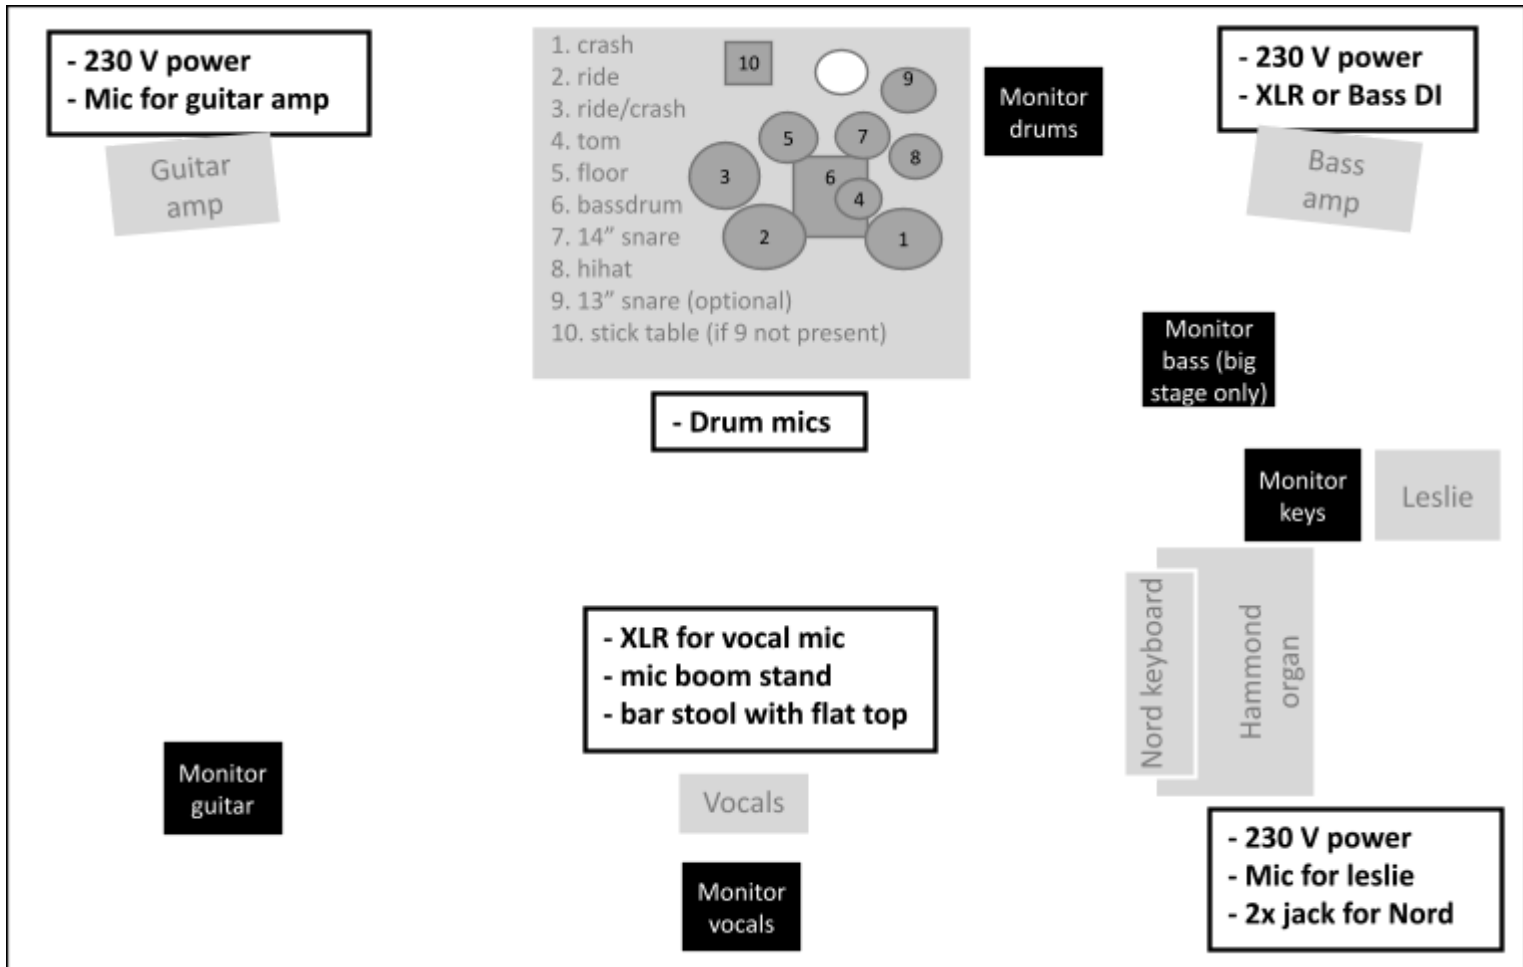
- 230 V power
- Mic for guitar amp

Guitar amp

1. crash
2. ride
3. ride/crash
4. tom
5. floor
6. bassdrum
7. 14" snare
8. hihat
9. 13" snare (optional)
10. stick table (if 9 not present)

10
9
5
7
8
3
6
4
2
1

Monitor drums

- 230 V power
- XLR or Bass DI

Bass amp

Monitor bass (big stage only)

- Drum mics

Monitor keys

Leslie

Nord keyboard

Hammond organ

- XLR for vocal mic
- mic boom stand
- bar stool with flat top

Monitor guitar

Vocals

Monitor vocals

- 230 V power
- Mic for leslie
- 2x jack for Nord